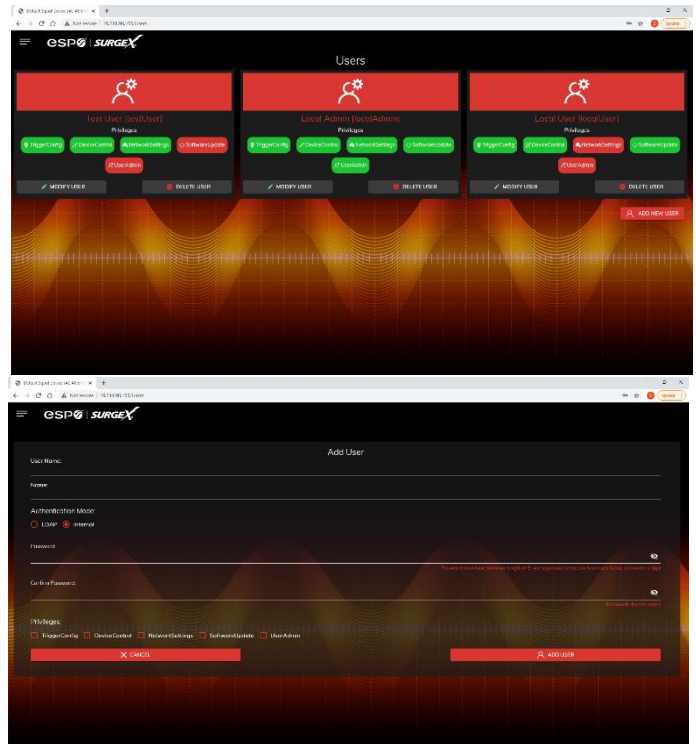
espo | SURGEX

Users

Test User (testUser)
Privileges
TriggerConfig DeviceControl NetworkSettings SoftwareUpdate UserAdmin
MODIFY USER DELETE USER

Local Admin (localAdmin)
Privileges
TriggerConfig DeviceControl NetworkSettings SoftwareUpdate UserAdmin
MODIFY USER DELETE USER

Local User (localUser)
Privileges
TriggerConfig DeviceControl NetworkSettings SoftwareUpdate UserAdmin
MODIFY USER DELETE USER

ADD NEW USER

espo | SURGEX

Add User

User Name
Name
Authentication Mode
LDAP Internal
Password
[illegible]
Confirm Password
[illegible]
Privileges
TriggerConfig DeviceControl NetworkSettings SoftwareUpdate UserAdmin
CANCEL
ADD USER